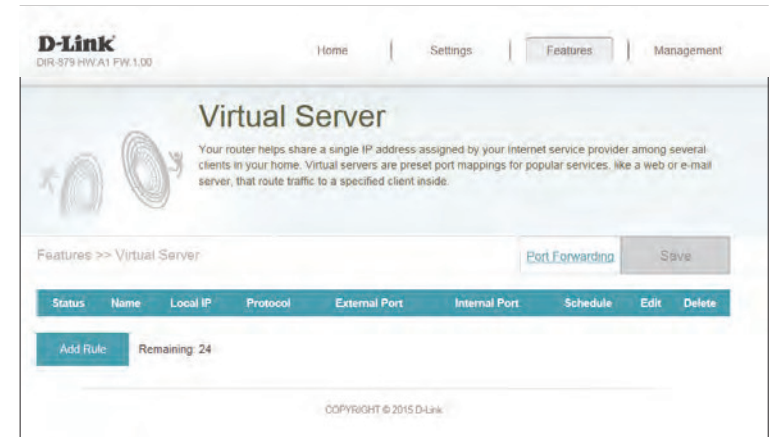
D-Link
DIR-879 HW:A1 FW:1.00

Home | Settings | Features | Management

Virtual Server

Your router helps share a single IP address assigned by your Internet service provider among several clients in your home. Virtual servers are preset port mappings for popular services, like a web or e-mail server, that route traffic to a specified client inside.

Features >> Virtual Server

Port Forwarding

Save

| Status | Name | Local IP | Protocol | External Port | Internal Port | Schedule | Edit | Delete |
|---|---|---|---|---|---|---|---|---|

Add Rule

Remaining: 24

COPYRIGHT © 2015 D-Link